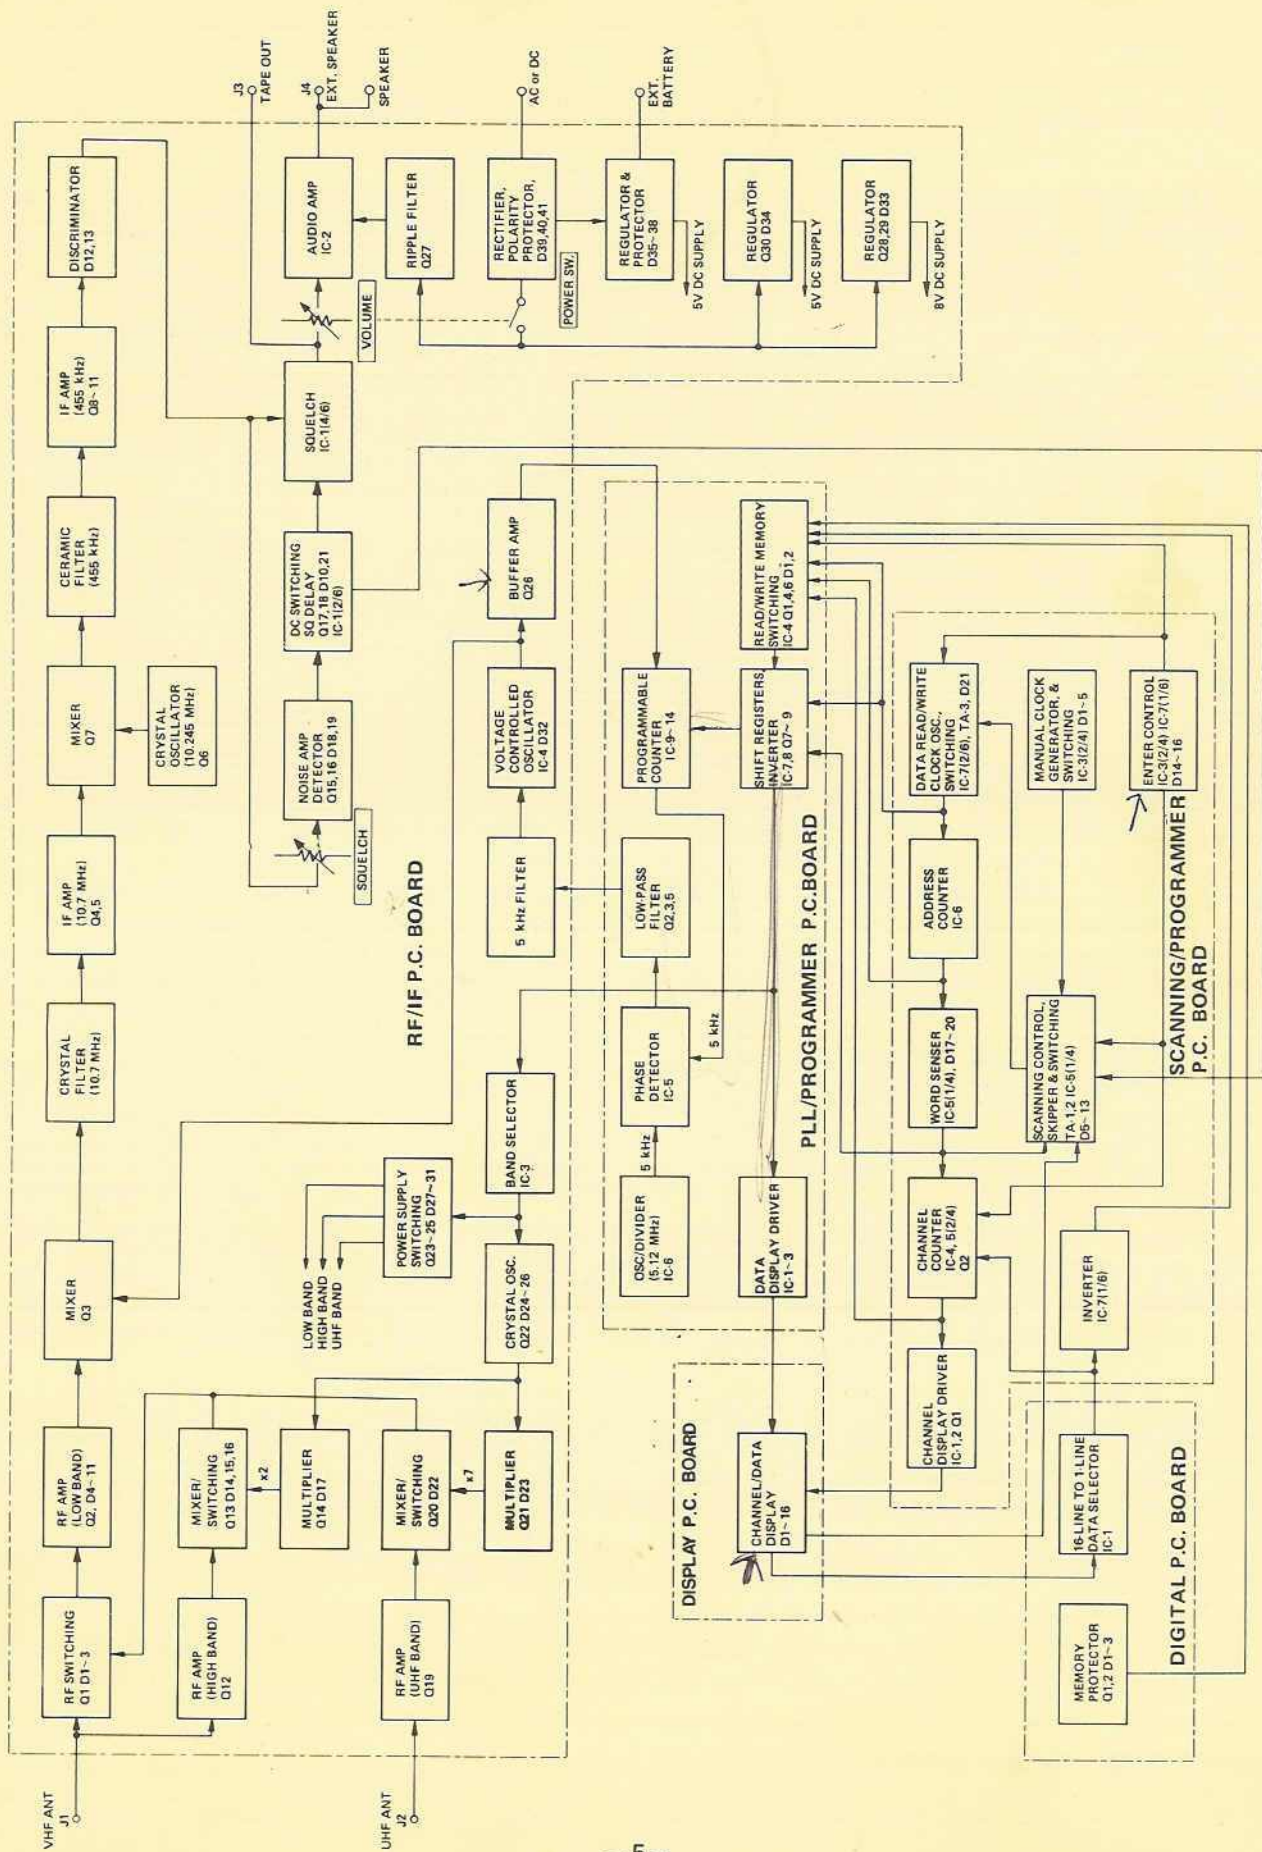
J3 TAPE OUT
J4 EXT. SPEAKER
SPEAKER
AC or DC
EXT. BATTERY

DISCRIMINATOR D12,13
IF AMP (455 kHz) Q8~11
CERAMIC FILTER (455 kHz)
MIXER Q7
CRYSTAL OSCILLATOR (10.245 MHz) Q6
IF AMP (10.7 MHz) Q4,5
CRYSTAL FILTER (10.7 MHz)
MIXER Q3
RF AMP (LOW BAND) Q2, D4~11
RF SWITCHING Q1 D1~3
RF AMP (HIGH BAND) Q12
MIXER/SWITCHING Q13 D14,15,16
MULTIPLIER Q14 D17
x2
MIXER/SWITCHING Q20 D22
x7
MULTIPLIER Q21 D23
RF AMP (UHF BAND) Q19
VHF ANT J1
UHF ANT J2

AUDIO AMP IC-2
RIPPLE FILTER Q27
VOLUME
SQUELCH IC-1(4/6)
DC SWITCHING SQ DELAY Q17,18 D10,21 IC-1(2/6)
NOISE AMP DETECTOR Q15,16 D18,19
SQUELCH
RECTIFIER, POLARITY PROTECTOR, D39,40,41
POWER SW.
REGULATOR & PROTECTOR D35~38
5V DC SUPPLY
REGULATOR Q30 D34
5V DC SUPPLY
REGULATOR Q28,29 D33
8V DC SUPPLY

RF/IF P.C. BOARD
BUFFER AMP Q28
VOLTAGE CONTROLLED OSCILLATOR IC-4 D32
5 kHz FILTER
BAND SELECTOR IC-3
POWER SUPPLY SWITCHING Q23~25 D27~31
LOW BAND
HIGH BAND
UHF BAND
CRYSTAL OSC. Q22 D24~26

PROGRAMMABLE COUNTER IC-9~14
LOW-PASS FILTER Q2,3,5
PHASE DETECTOR IC-5
5 kHz
5 kHz
OSC/DIVIDER (5.12 MHz) IC-6
READ/WRITE MEMORY SWITCHING IC-4 Q1,4,6 D1,2
SHIFT REGISTERS INVERTER IC-7,8 Q7~9
DATA DISPLAY DRIVER IC-1~3
PLL/PROGRAMMER P.C.BOARD

DATA READ/WRITE CLOCK OSC, SWITCHING IC-7(2/6), TA-3, D21
MANUAL CLOCK GENERATOR, & SWITCHING IC-3(2/4) D1~5
ENTER CONTROL IC-3(2/4) IC-7(1/6) D14~16
ADDRESS COUNTER IC-6
WORD SENSER IC-5(1/4), D17~20
SCANNING CONTROL, SKIPPER & SWITCHING TA-1,2 IC-5(1/4) D5~13
CHANNEL COUNTER IC-4, 5(2/4) Q2
CHANNEL DISPLAY DRIVER IC-1,2 Q1
INVERTER IC-7(1/6)
SCANNING/PROGRAMMER P.C. BOARD

CHANNEL/DATA DISPLAY D1~16
DISPLAY P.C. BOARD

16-LINE TO 1 LINE DATA SELECTOR IC-1
MEMORY PROTECTOR Q1,2 D1~3
DIGITAL P.C. BOARD

– 5 –